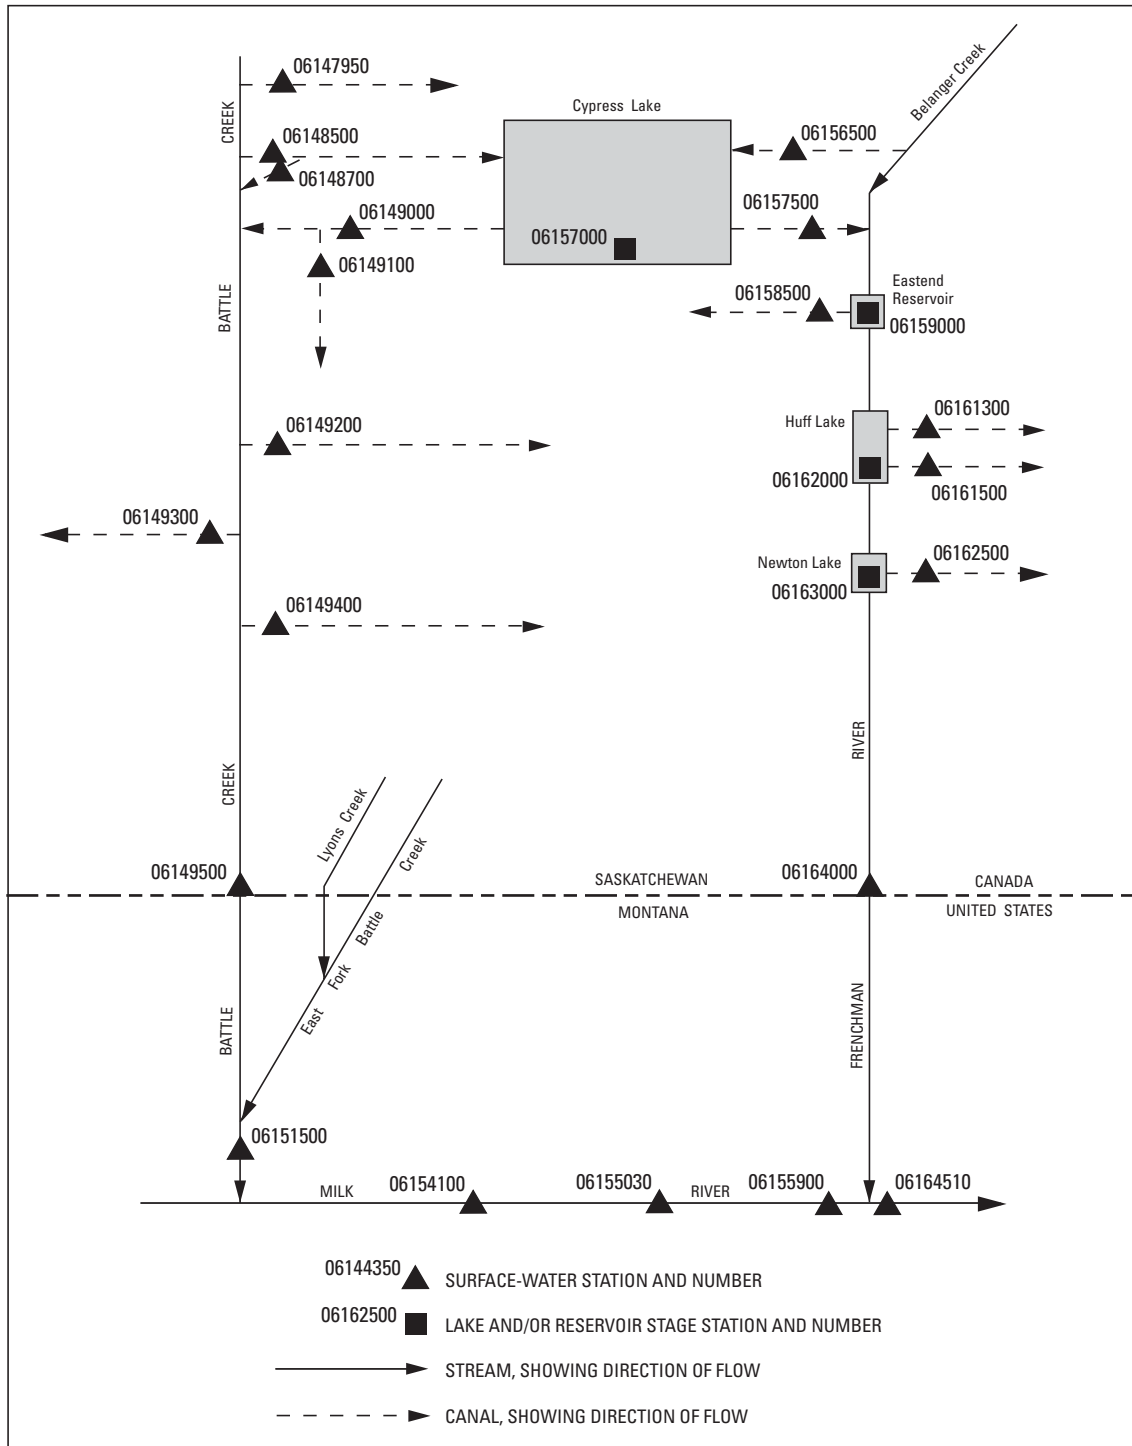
06147950

Cypress Lake

Belanger Creek

CREEK

06148500

06148700

06156500

06149000

06157500

06157000

06149100

Eastend Reservoir

06158500

06159000

BATTLE

06149200

Huff Lake

06161300

06162000

06161500

06149300

Newton Lake

06162500

06163000

06149400

RIVER

CREEK

Lyons Creek

Creek

06149500

SASKATCHEWAN

06164000

CANADA

MONTANA

UNITED STATES

Battle

Fork

East

BATTLE

FRENCHMAN

06151500

MILK

06154100

06155030

RIVER

06155900

06164510

06144350 SURFACE-WATER STATION AND NUMBER

06162500 LAKE AND/OR RESERVOIR STAGE STATION AND NUMBER

STREAM, SHOWING DIRECTION OF FLOW

CANAL, SHOWING DIRECTION OF FLOW